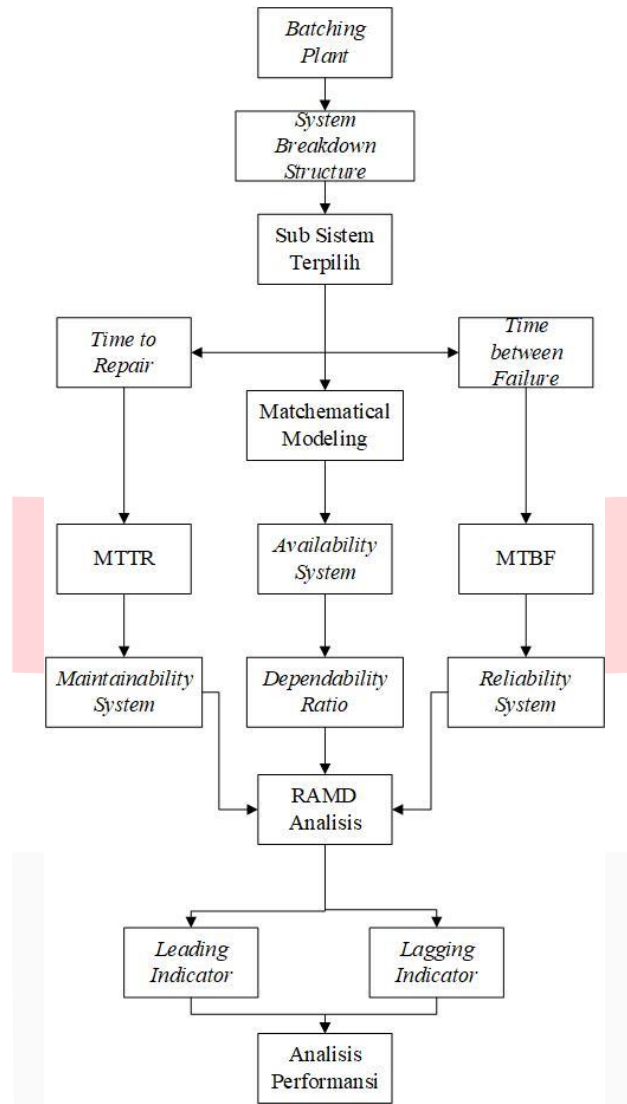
Batching Plant

System Breakdown Structure

Sub Sistem Terpilih

Time to Repair

Time between Failure

Matchematical Modeling

MTTR

Availability System

MTBF

Maintainability System

Dependability Ratio

Reliability System

RAMD Analisis

Leading Indicator

Lagging Indicator

Analisis Performansi